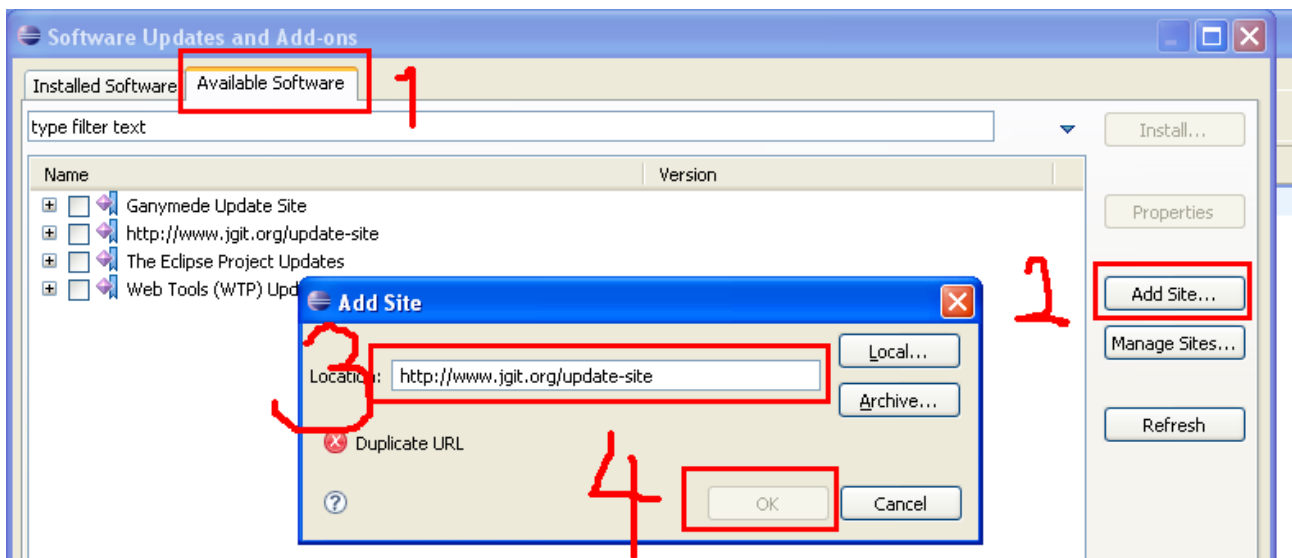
Software Updates and Add-ons

Installed Software
Available Software
1

type filter text

Install...

| Name | Version |
|---|---|
| Ganymede Update Site | |
| http://www.jgit.org/update-site | |
| The Eclipse Project Updates | |
| Web Tools (WTP) Upd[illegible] | |

Properties

2
Add Site...
Manage Sites...
Refresh

Add Site

3
Location: http://www.jgit.org/update-site

Local...
Archive...

Duplicate URL

4
OK
Cancel